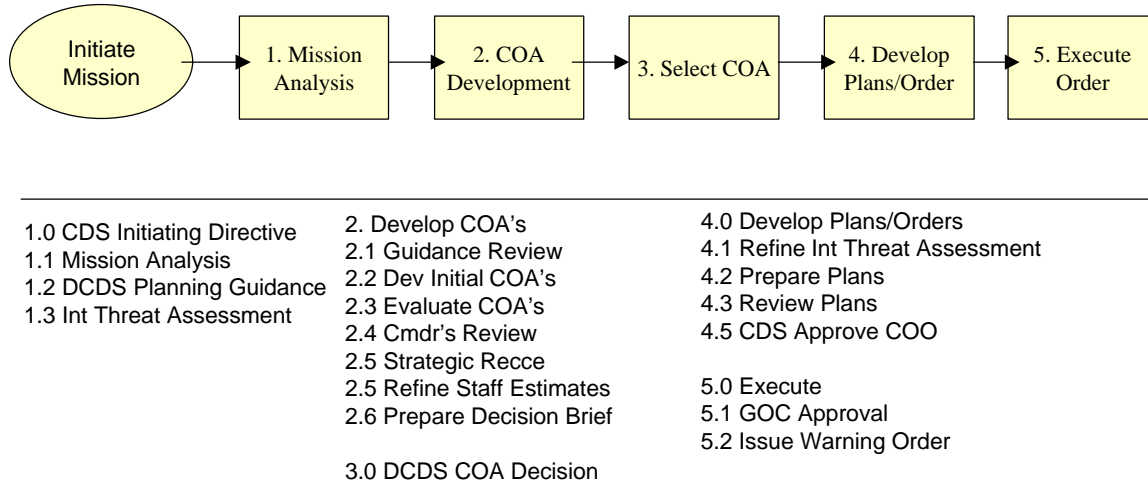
Initiate Mission

1. Mission Analysis

2. COA Development

3. Select COA

4. Develop Plans/Order

5. Execute Order

1.0 CDS Initiating Directive
1.1 Mission Analysis
1.2 DCDS Planning Guidance
1.3 Int Threat Assessment

2. Develop COA's
2.1 Guidance Review
2.2 Dev Initial COA's
2.3 Evaluate COA's
2.4 Cmdr's Review
2.5 Strategic Recce
2.5 Refine Staff Estimates
2.6 Prepare Decision Brief

3.0 DCDS COA Decision

4.0 Develop Plans/Orders
4.1 Refine Int Threat Assessment
4.2 Prepare Plans
4.3 Review Plans
4.5 CDS Approve COO

5.0 Execute
5.1 GOC Approval
5.2 Issue Warning Order